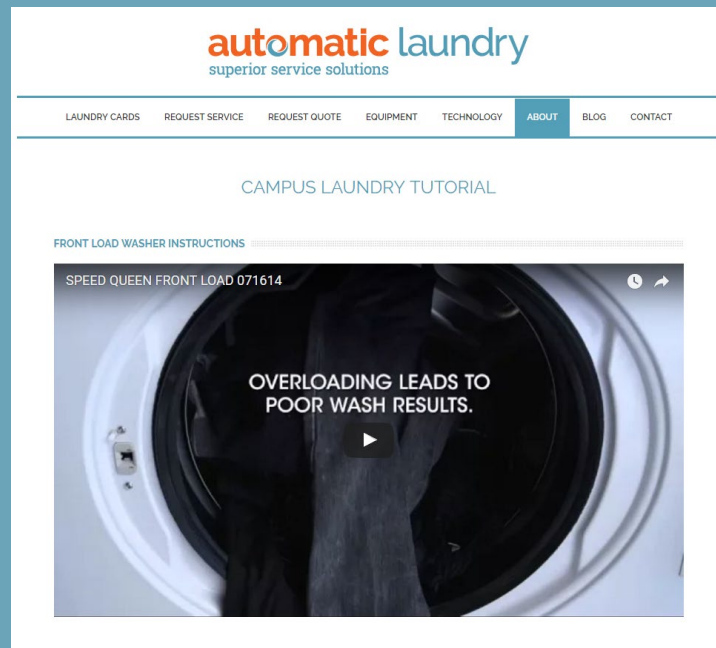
automatic laundry
superior service solutions

LAUNDRY CARDS REQUEST SERVICE REQUEST QUOTE EQUIPMENT TECHNOLOGY ABOUT BLOG CONTACT

CAMPUS LAUNDRY TUTORIAL

FRONT LOAD WASHER INSTRUCTIONS

SPEED QUEEN FRONT LOAD 071614

OVERLOADING LEADS TO POOR WASH RESULTS.